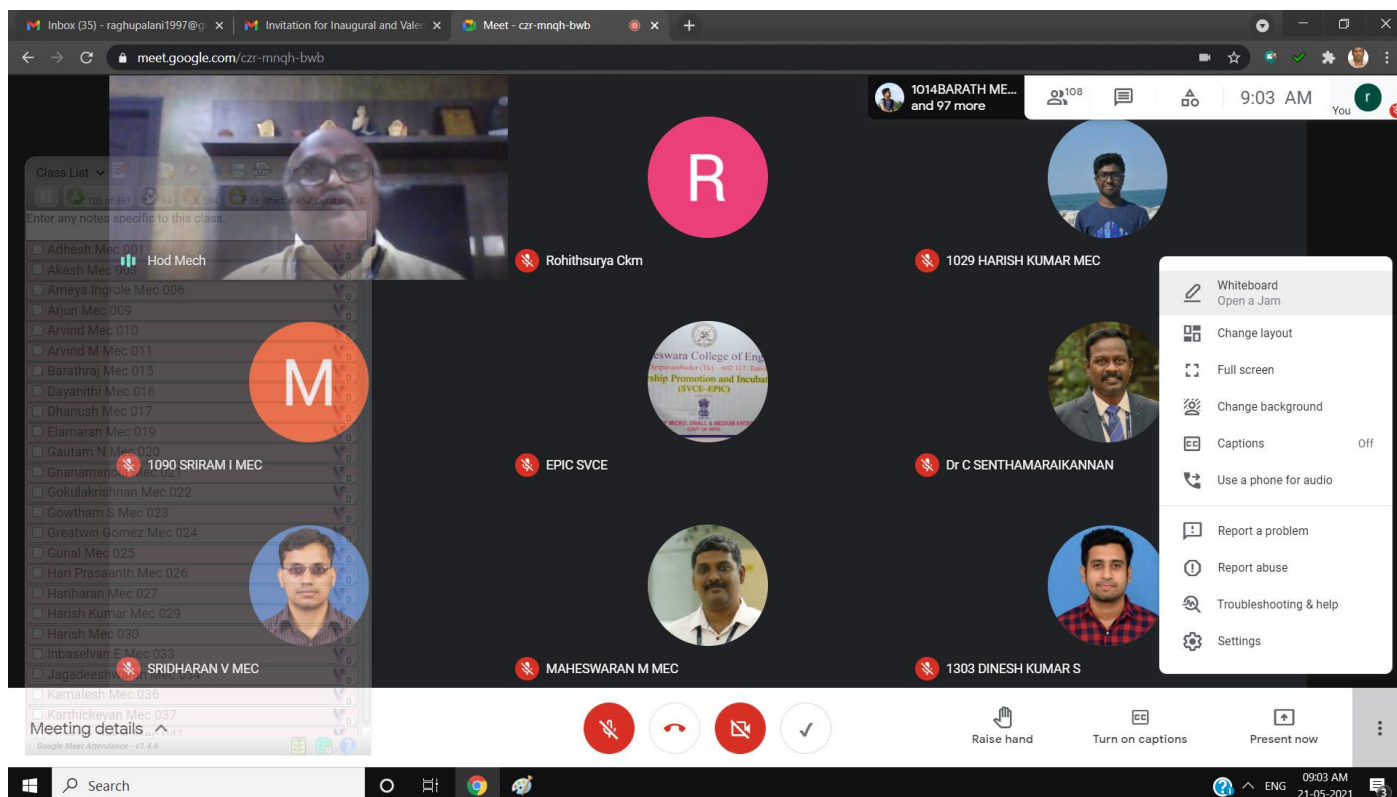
Inbox (35) - raghupalani1997@g ×
Invitation for Inaugural and Vale ×
Meet - czr-mnqh-bwb ×
+

meet.google.com/czr-mnqh-bwb

1014BARATH ME... and 97 more
108
9:03 AM
You
r

Class List
Enter any notes specific to this class...
Adhesh Mec 001
Akash Mec 003
Ameya Ingrole Mec 006
Arjun Mec 009
Arvind Mec 010
Arvind M Mec 011
Barathraj Mec 015
Dayanithi Mec 016
Dhanush Mec 017
Elamaran Mec 019
Gautam N Mec 020
Gnanamani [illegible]
Gokulakrishnan Mec 022
Gowtham S Mec 023
Greatwin Gomez Mec 024
Gunal Mec 025
Hari Prasaanth Mec 026
Hariharan Mec 027
Harish Kumar Mec 029
Harish Mec 030
Inbaselvan E Mec 033
Jagadeesh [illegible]
Kamalesh Mec 036
Karthickeyan Mec 037
Google Meet Attendance - v1.4.6

Hod Mech
R
Rohithsurya Ckm
1029 HARISH KUMAR MEC
M
1090 SRIRAM I MEC
EPIC SVCE
Dr C SENTHAMARAIKANNAN
SRIDHARAN V MEC
MAHESWARAN M MEC
1303 DINESH KUMAR S

Whiteboard
Open a Jam
Change layout
Full screen
Change background
Captions
Off
Use a phone for audio
Report a problem
Report abuse
Troubleshooting & help
Settings

Meeting details
Raise hand
Turn on captions
Present now

Search
ENG
09:03 AM
21-05-2021